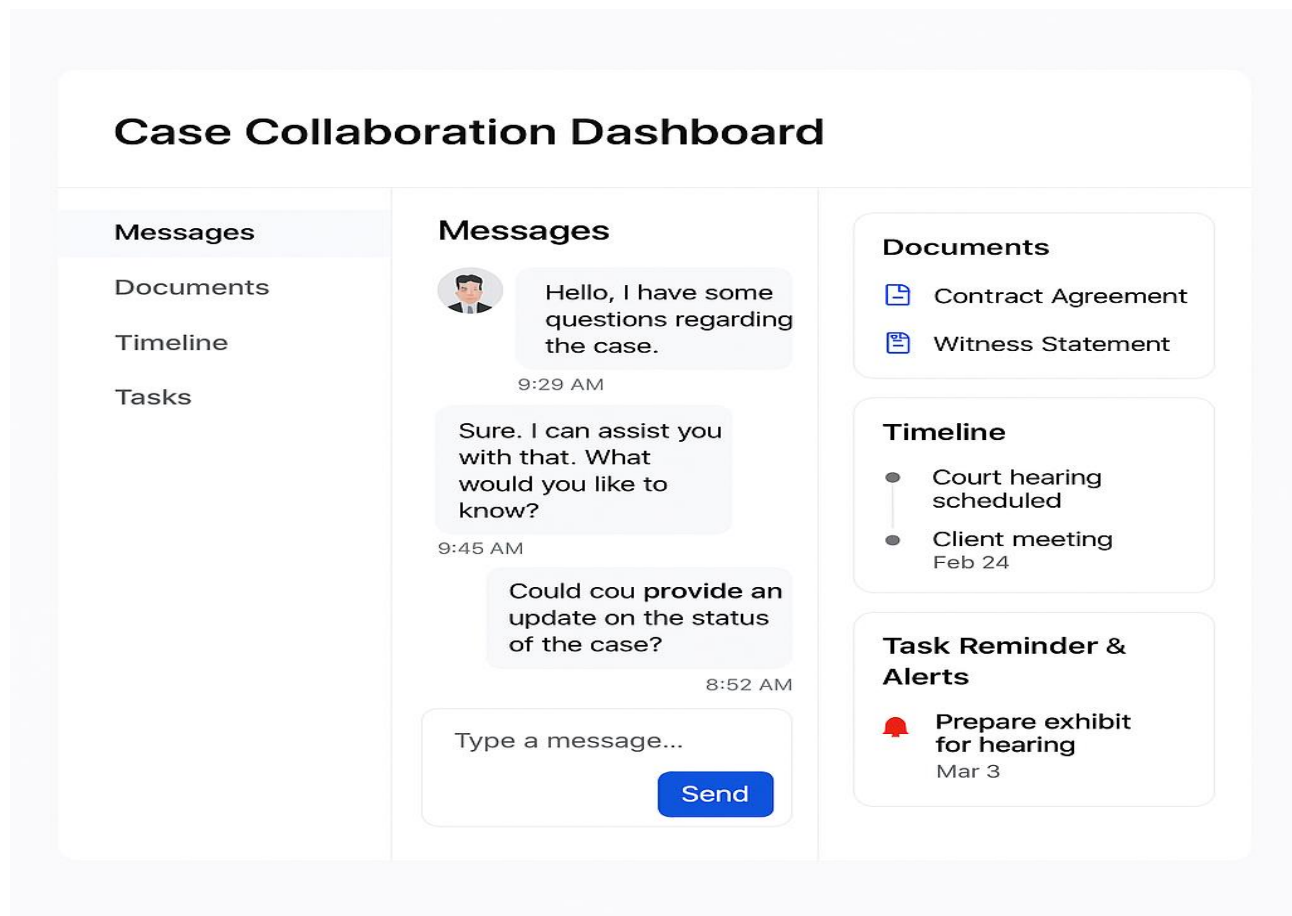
Case Collaboration Dashboard

Messages
Documents
Timeline
Tasks

Messages

Hello, I have some questions regarding the case.
9:29 AM

Sure. I can assist you with that. What would you like to know?
9:45 AM

Could cou provide an update on the status of the case?
8:52 AM

Type a message...
Send

Documents
Contract Agreement
Witness Statement

Timeline
Court hearing scheduled
Client meeting
Feb 24

Task Reminder & Alerts
Prepare exhibit for hearing
Mar 3